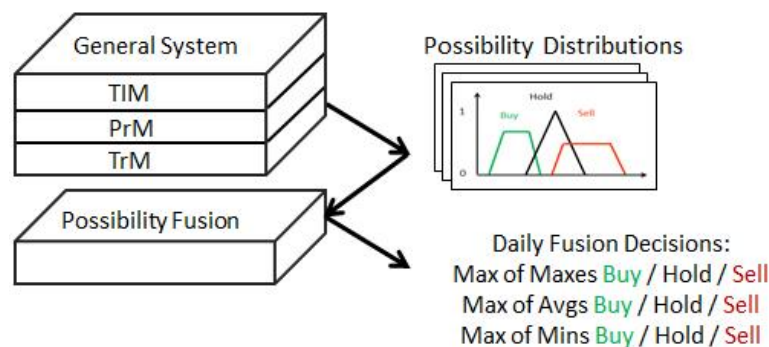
General System

TIM

PrM

TrM

Possibility Distributions

Hold

1

Buy

Sell

0

Possibility Fusion

Daily Fusion Decisions:
Max of Maxes Buy / Hold / Sell
Max of Avgs Buy / Hold / Sell
Max of Mins Buy / Hold / Sell